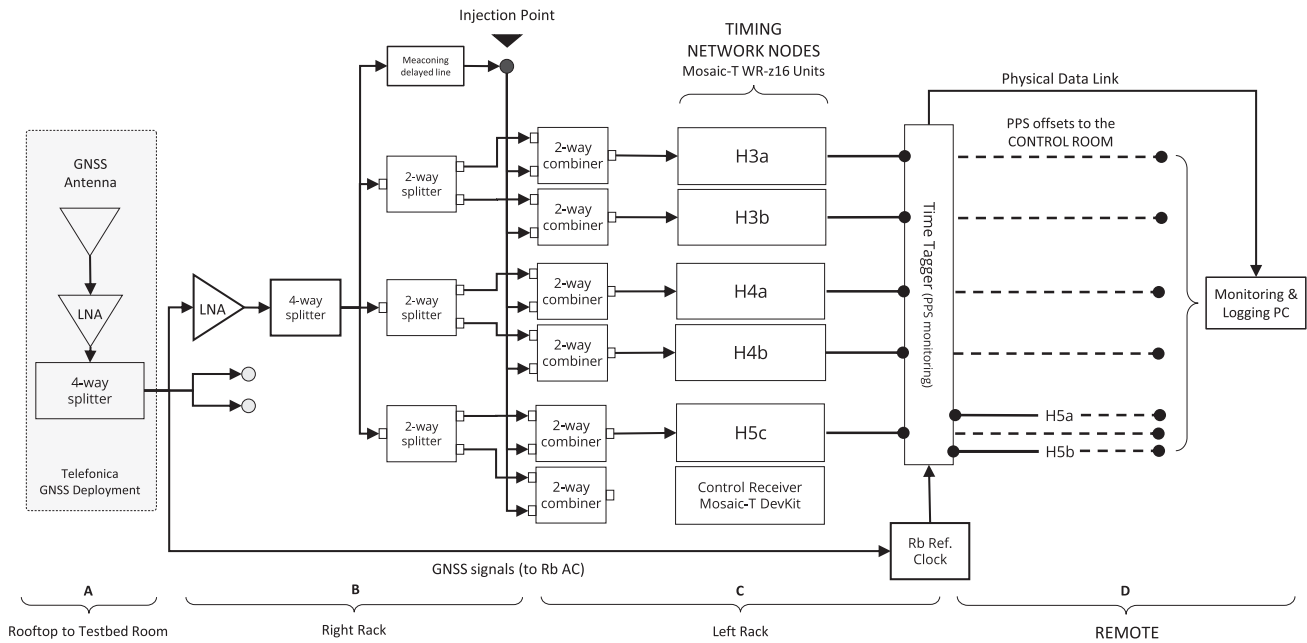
Injection Point

TIMING
NETWORK NODES
Mosaic-T WR-z16 Units

Physical Data Link

PPS offsets to the
CONTROL ROOM

GNSS
Antenna

LNA

4-way
splitter

Telefonica
GNSS Deployment

LNA

4-way
splitter

Meaconing
delayed line

2-way
splitter

2-way
splitter

2-way
splitter

2-way
combiner

2-way
combiner

2-way
combiner

2-way
combiner

2-way
combiner

2-way
combiner

H3a

H3b

H4a

H4b

H5c

Control Receiver
Mosaic-T DevKit

Time Tagger (PPS monitoring)

H5a

H5b

Monitoring &
Logging PC

Rb Ref.
Clock

GNSS signals (to Rb AC)

A
Rooftop to Testbed Room

B
Right Rack

C
Left Rack

D
REMOTE